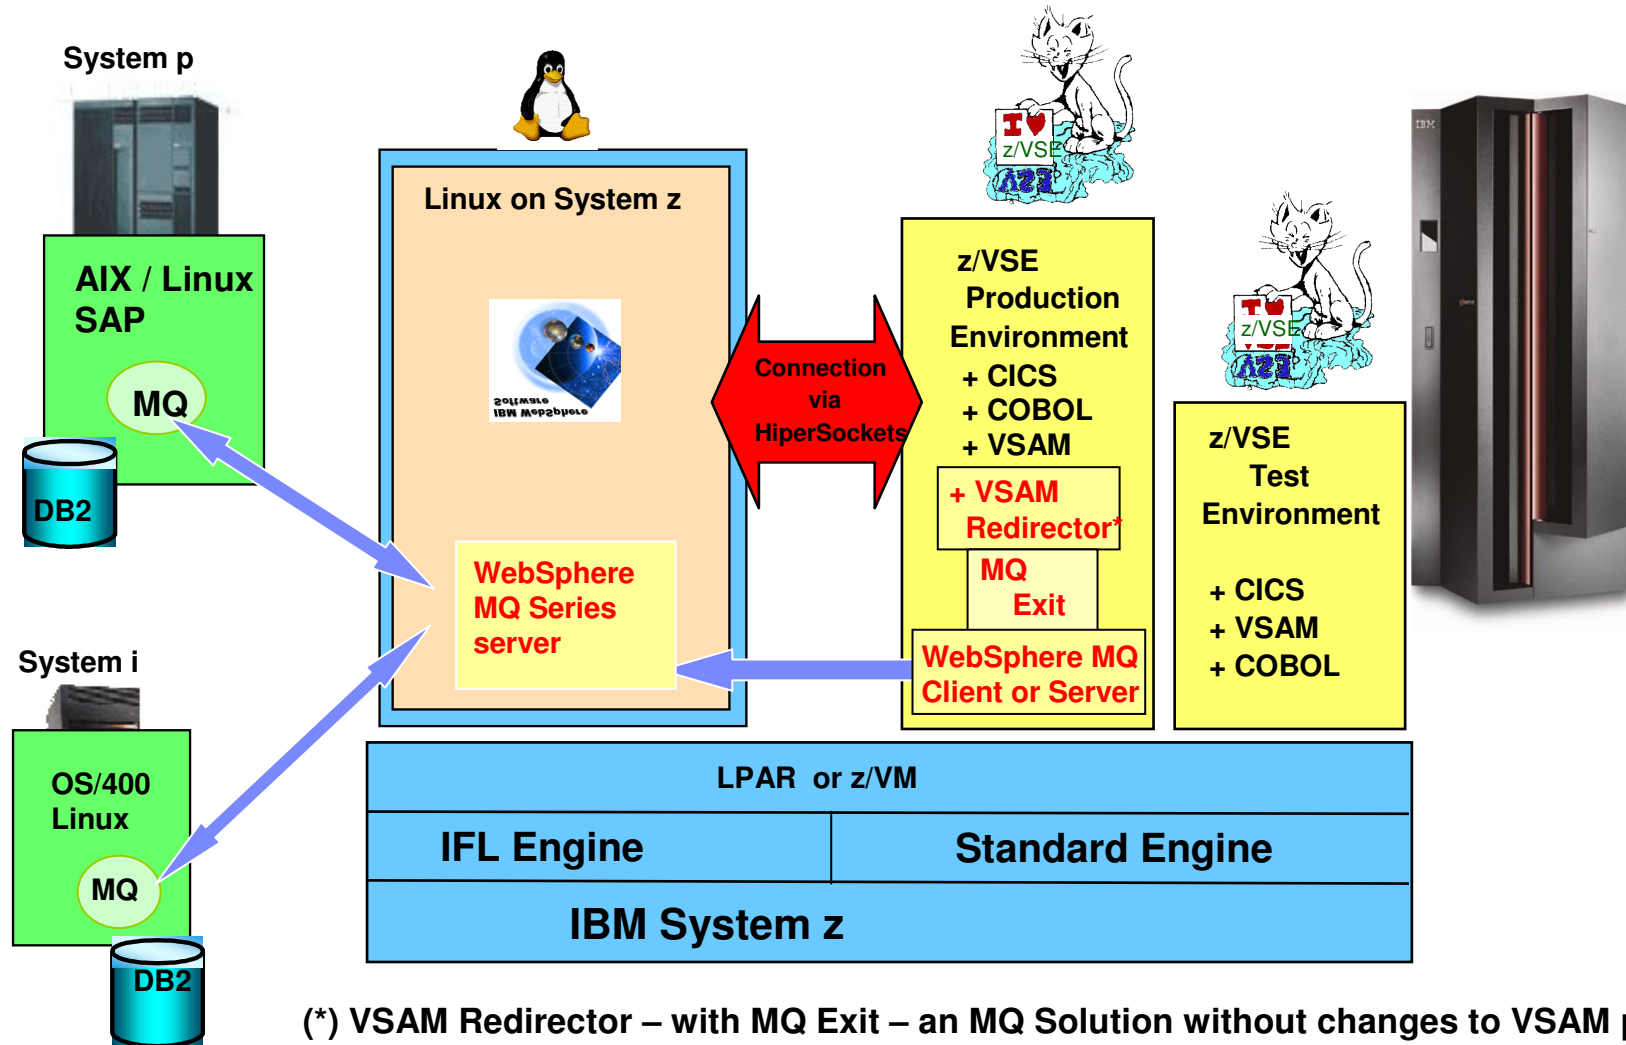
System p

AIX / Linux
SAP

MQ

DB2

Linux on System z

Software
IBM WebSphere

WebSphere
MQ Series
server

Connection
via
HiperSockets

I ♥
z/VSE

z/VSE
Production
Environment
+ CICS
+ COBOL
+ VSAM

+ VSAM
Redirector*

MQ
Exit

WebSphere MQ
Client or Server

I ♥
z/VSE

z/VSE
Test
Environment

+ CICS
+ VSAM
+ COBOL

IBM

System i

OS/400
Linux

MQ

DB2

LPAR or z/VM

| IFL Engine | Standard Engine |
|---|---|

IBM System z

(*) VSAM Redirector – with MQ Exit – an MQ Solution without changes to VSAM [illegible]